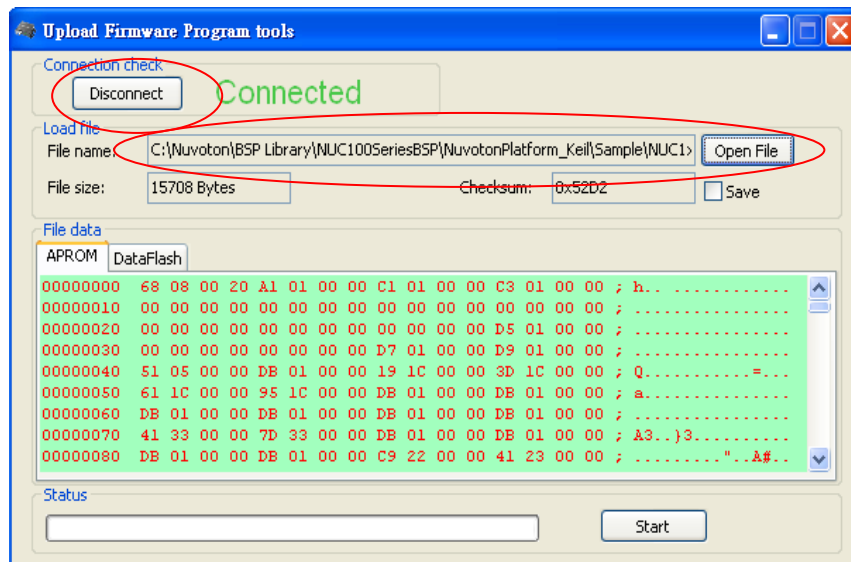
Upload Firmware Program tools

Connection check

Disconnect

Connected

Load file

File name:

C:\Nuvoton\BSP Library\NUC100SeriesBSP\NuvotonPlatform_Keil\Sample\NUC1>

Open File

File size:

15708 Bytes

Checksum:

0x52D2

Save

File data

APROM

DataFlash

00000000 68 08 00 20 A1 01 00 00 C1 01 00 00 C3 01 00 00 ; h.. ............
00000010 00 00 00 00 00 00 00 00 00 00 00 00 00 00 00 00 ; ................
00000020 00 00 00 00 00 00 00 00 00 00 00 00 D5 01 00 00 ; ................
00000030 00 00 00 00 00 00 00 00 D7 01 00 00 D9 01 00 00 ; ................
00000040 51 05 00 00 DB 01 00 00 19 1C 00 00 3D 1C 00 00 ; Q...........=...
00000050 61 1C 00 00 95 1C 00 00 DB 01 00 00 DB 01 00 00 ; a...............
00000060 DB 01 00 00 DB 01 00 00 DB 01 00 00 DB 01 00 00 ; ................
00000070 41 33 00 00 7D 33 00 00 DB 01 00 00 DB 01 00 00 ; A3..}3..........
00000080 DB 01 00 00 DB 01 00 00 C9 22 00 00 41 23 00 00 ; ........"..A#..

Status

Start